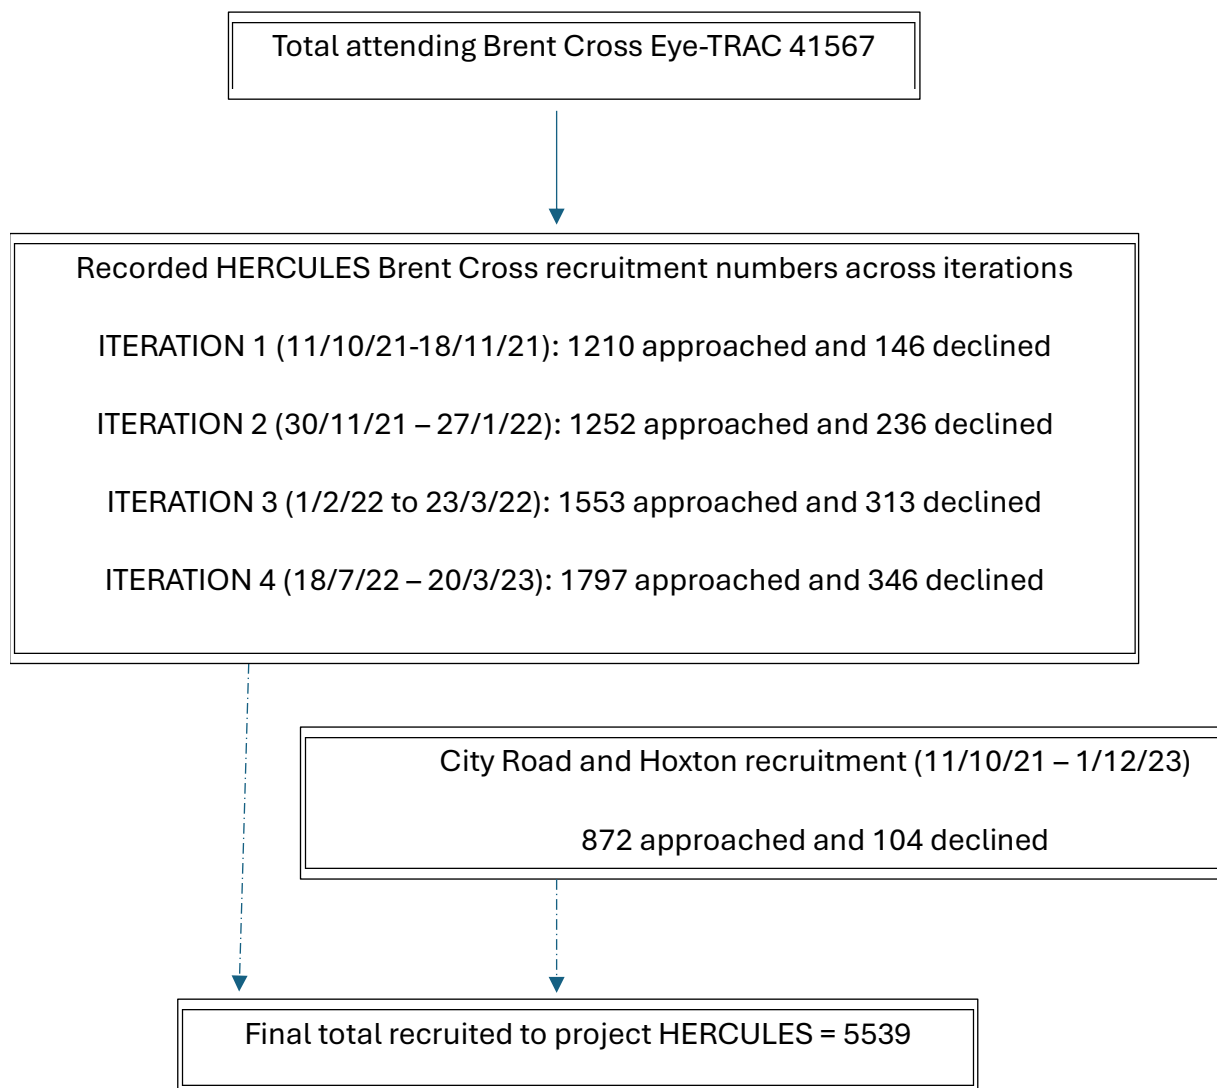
Total attending Brent Cross Eye-TRAC 41567

Recorded HERCULES Brent Cross recruitment numbers across iterations

ITERATION 1 (11/10/21-18/11/21): 1210 approached and 146 declined

ITERATION 2 (30/11/21 – 27/1/22): 1252 approached and 236 declined

ITERATION 3 (1/2/22 to 23/3/22): 1553 approached and 313 declined

ITERATION 4 (18/7/22 – 20/3/23): 1797 approached and 346 declined

City Road and Hoxton recruitment (11/10/21 – 1/12/23)

872 approached and 104 declined

Final total recruited to project HERCULES = 5539